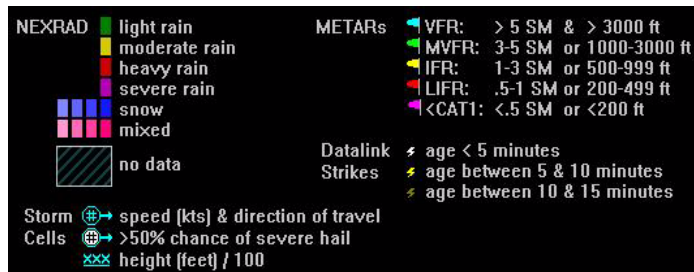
NEXRAD light rain
moderate rain
heavy rain
severe rain
snow
mixed
no data

Storm Cells speed (kts) & direction of travel
>50% chance of severe hail
XXX height (feet) / 100

METARs VFR: > 5 SM & > 3000 ft
MVFR: 3-5 SM or 1000-3000 ft
IFR: 1-3 SM or 500-999 ft
LIFR: .5-1 SM or 200-499 ft
<CAT1: <.5 SM or <200 ft

Datalink Strikes age < 5 minutes
age between 5 & 10 minutes
age between 10 & 15 minutes